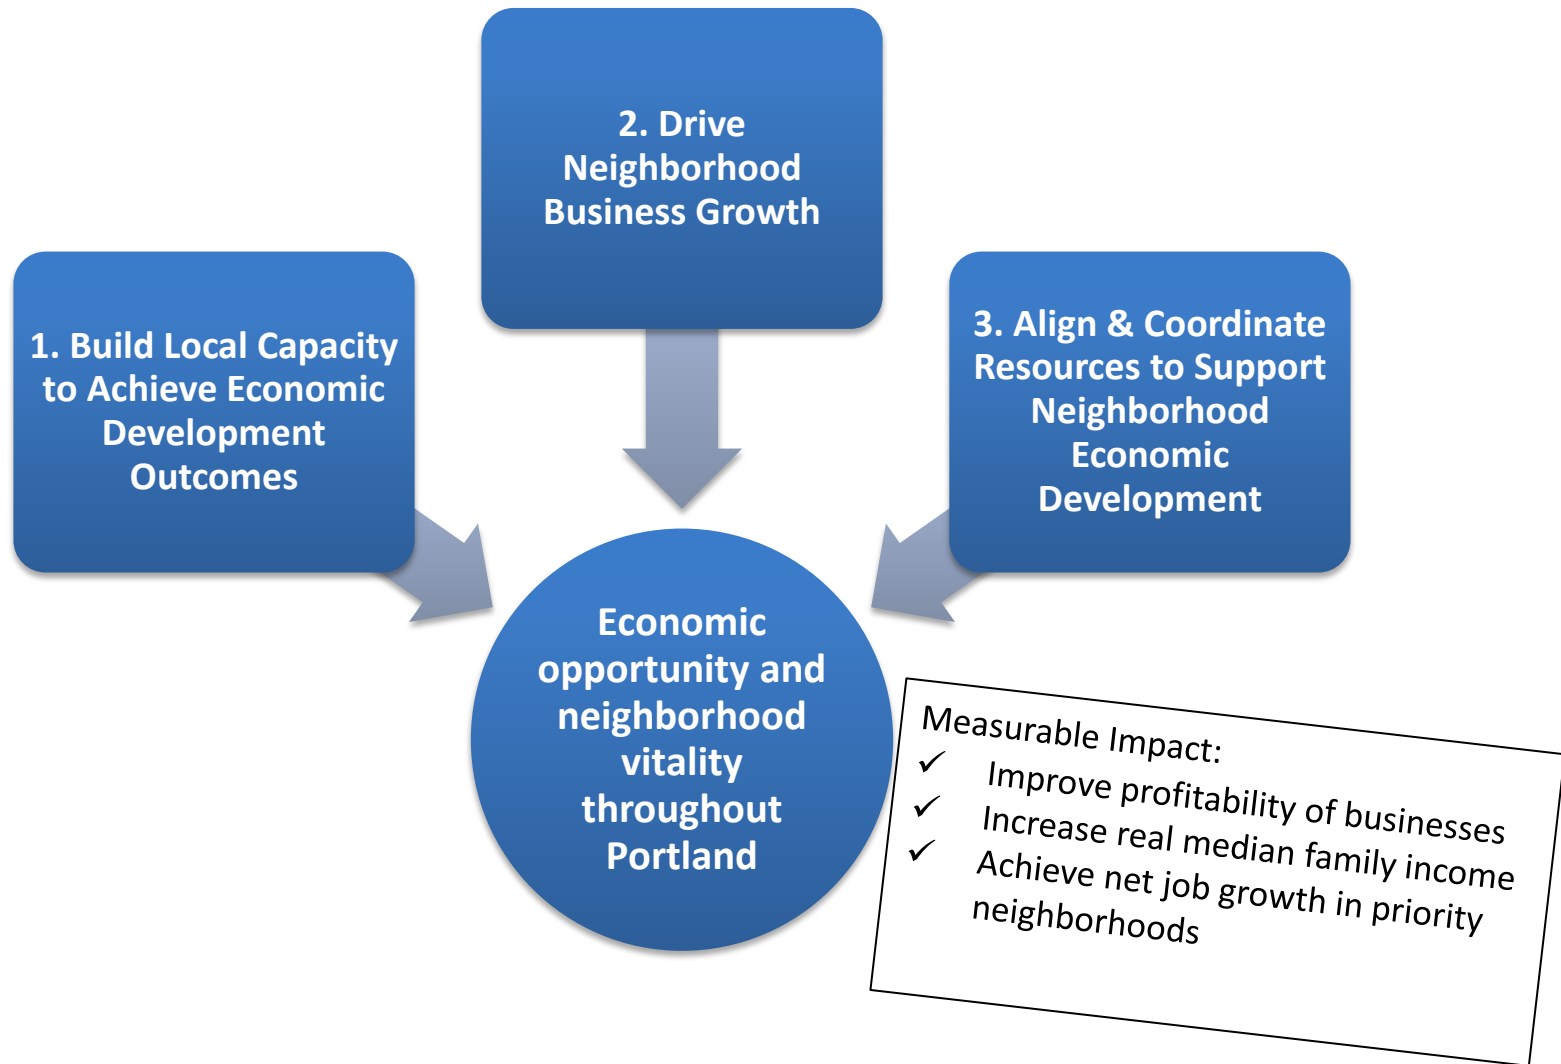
2. Drive Neighborhood Business Growth

1. Build Local Capacity to Achieve Economic Development Outcomes

3. Align & Coordinate Resources to Support Neighborhood Economic Development

Economic opportunity and neighborhood vitality throughout Portland

Measurable Impact:
✓ Improve profitability of businesses
✓ Increase real median family income
✓ Achieve net job growth in priority neighborhoods